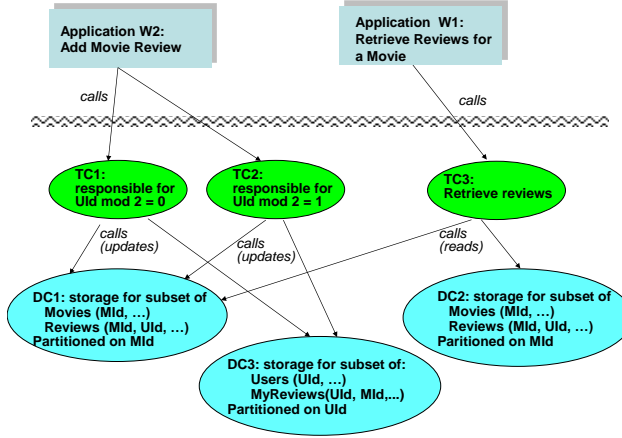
Application W2:
Add Movie Review

Application W1:
Retrieve Reviews for a Movie

calls

calls

TC1:
responsible for
UId mod 2 = 0

TC2:
responsible for
UId mod 2 = 1

TC3:
Retrieve reviews

calls
(updates)

calls
(updates)

calls
(reads)

DC1: storage for subset of
Movies (MId, …)
Reviews (MId, UId, …)
Partitioned on MId

DC2: storage for subset of
Movies (MId, …)
Reviews (MId, UId, …)
Partitioned on MId

DC3: storage for subset of:
Users (UId, …)
MyReviews(UId, MId,...)
Partitioned on UId